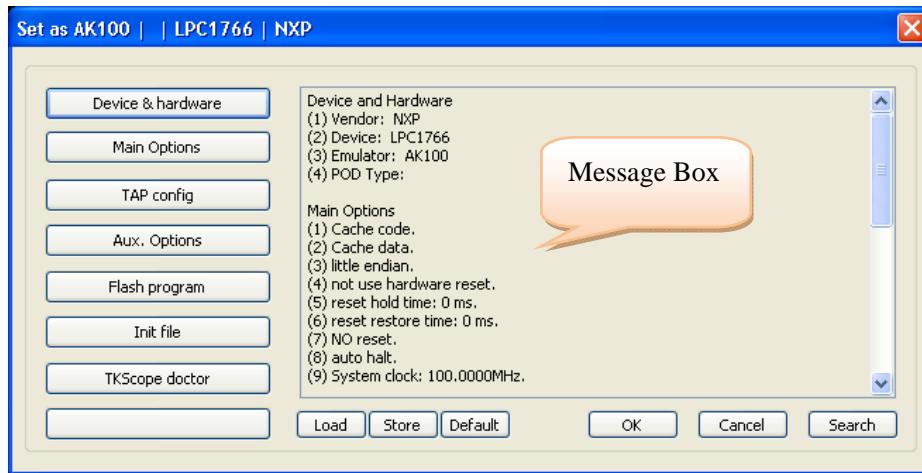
Set as AK100 | | LPC1766 | NXP

Device & hardware

Main Options

TAP config

Aux. Options

Flash program

Init file

TKScope doctor

Device and Hardware
(1) Vendor: NXP
(2) Device: LPC1766
(3) Emulator: AK100
(4) POD Type:

Main Options
(1) Cache code.
(2) Cache data.
(3) little endian.
(4) not use hardware reset.
(5) reset hold time: 0 ms.
(6) reset restore time: 0 ms.
(7) NO reset.
(8) auto halt.
(9) System clock: 100.0000MHz.

Message Box

Load Store Default OK Cancel Search